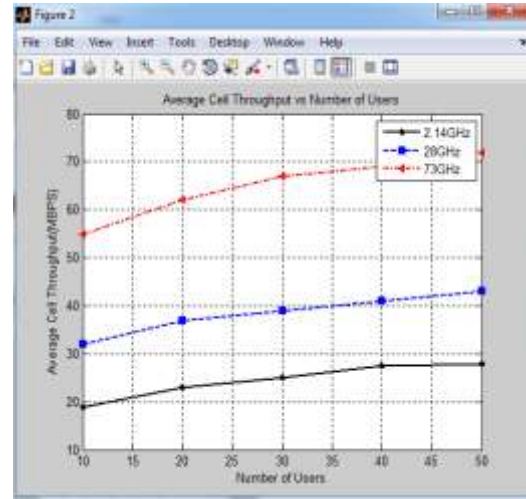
Figure 2

File Edit View Insert Tools Desktop Window Help

Average Cell Throughput vs Number of Users

2.14GHz
28GHz
73GHz

Average Cell Throughput(MBPS)

80
70
60
50
40
30
20
10

10 15 20 25 30 35 40 45 50

Number of Users